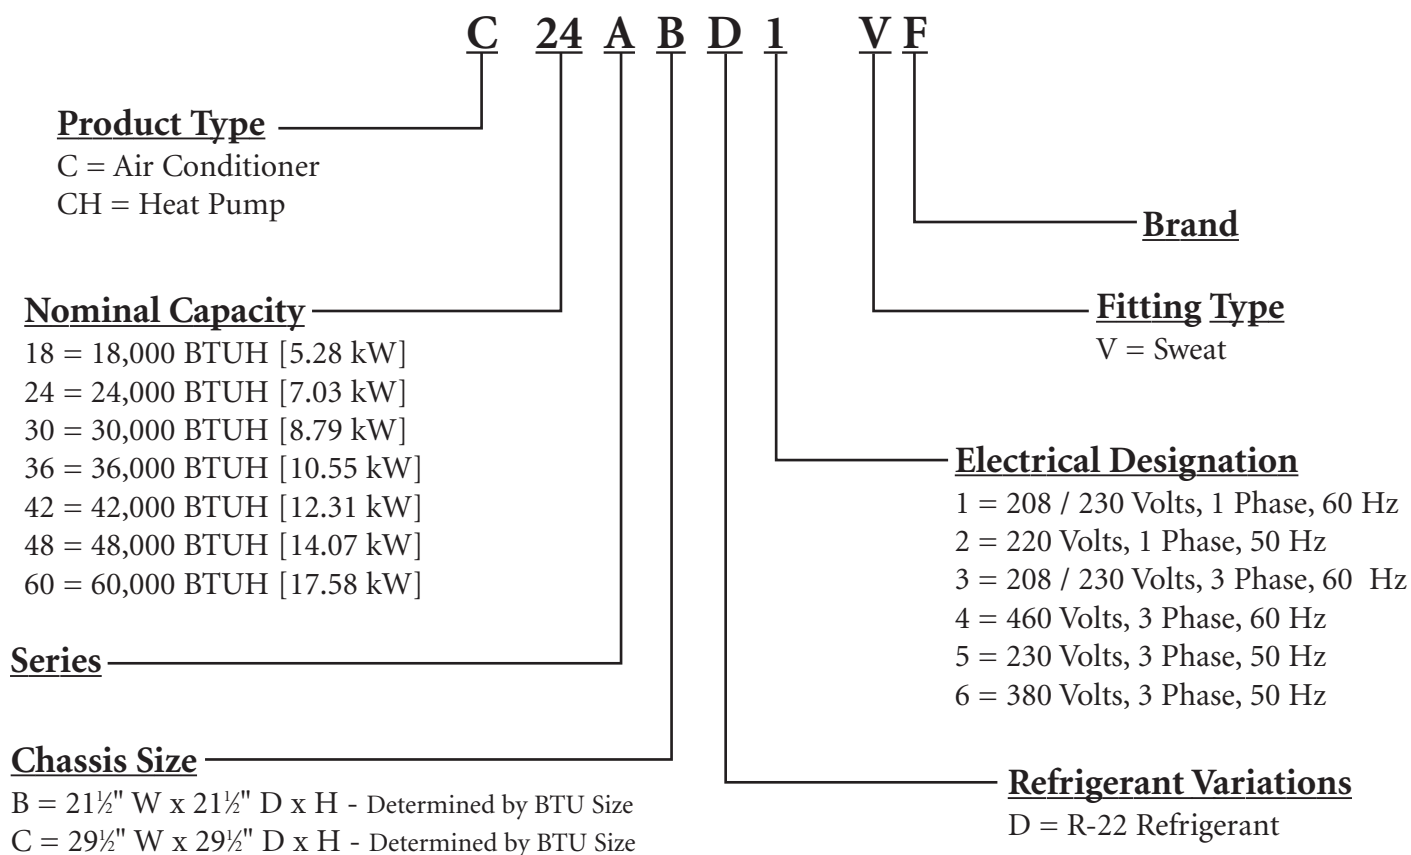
C 24 A B D 1 V F

Product Type
C = Air Conditioner
CH = Heat Pump

Brand

Nominal Capacity
18 = 18,000 BTUH [5.28 kW]
24 = 24,000 BTUH [7.03 kW]
30 = 30,000 BTUH [8.79 kW]
36 = 36,000 BTUH [10.55 kW]
42 = 42,000 BTUH [12.31 kW]
48 = 48,000 BTUH [14.07 kW]
60 = 60,000 BTUH [17.58 kW]

Fitting Type
V = Sweat

Electrical Designation
1 = 208 / 230 Volts, 1 Phase, 60 Hz
2 = 220 Volts, 1 Phase, 50 Hz
3 = 208 / 230 Volts, 3 Phase, 60 Hz
4 = 460 Volts, 3 Phase, 60 Hz
5 = 230 Volts, 3 Phase, 50 Hz
6 = 380 Volts, 3 Phase, 50 Hz

Series

Chassis Size
B = 21½" W x 21½" D x H - Determined by BTU Size
C = 29½" W x 29½" D x H - Determined by BTU Size

Refrigerant Variations
D = R-22 Refrigerant